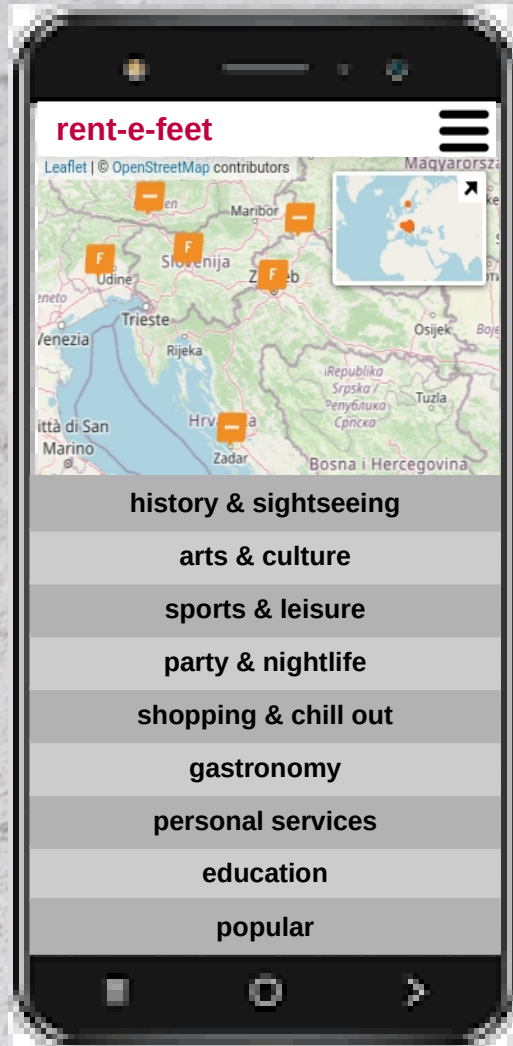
rent-e-feet

Leaflet | © OpenStreetMap contributors

Magyarorsz

Maribor

Slovenija

Udine

Zagreb

Trieste

Venezia

Rijeka

Osijek

Republika Srpska / Република Српска

Tuzla

ittà di San Marino

Hrvatska

Zadar

Bosna i Hercegovina

history & sightseeing

arts & culture

sports & leisure

party & nightlife

shopping & chill out

gastronomy

personal services

education

popular